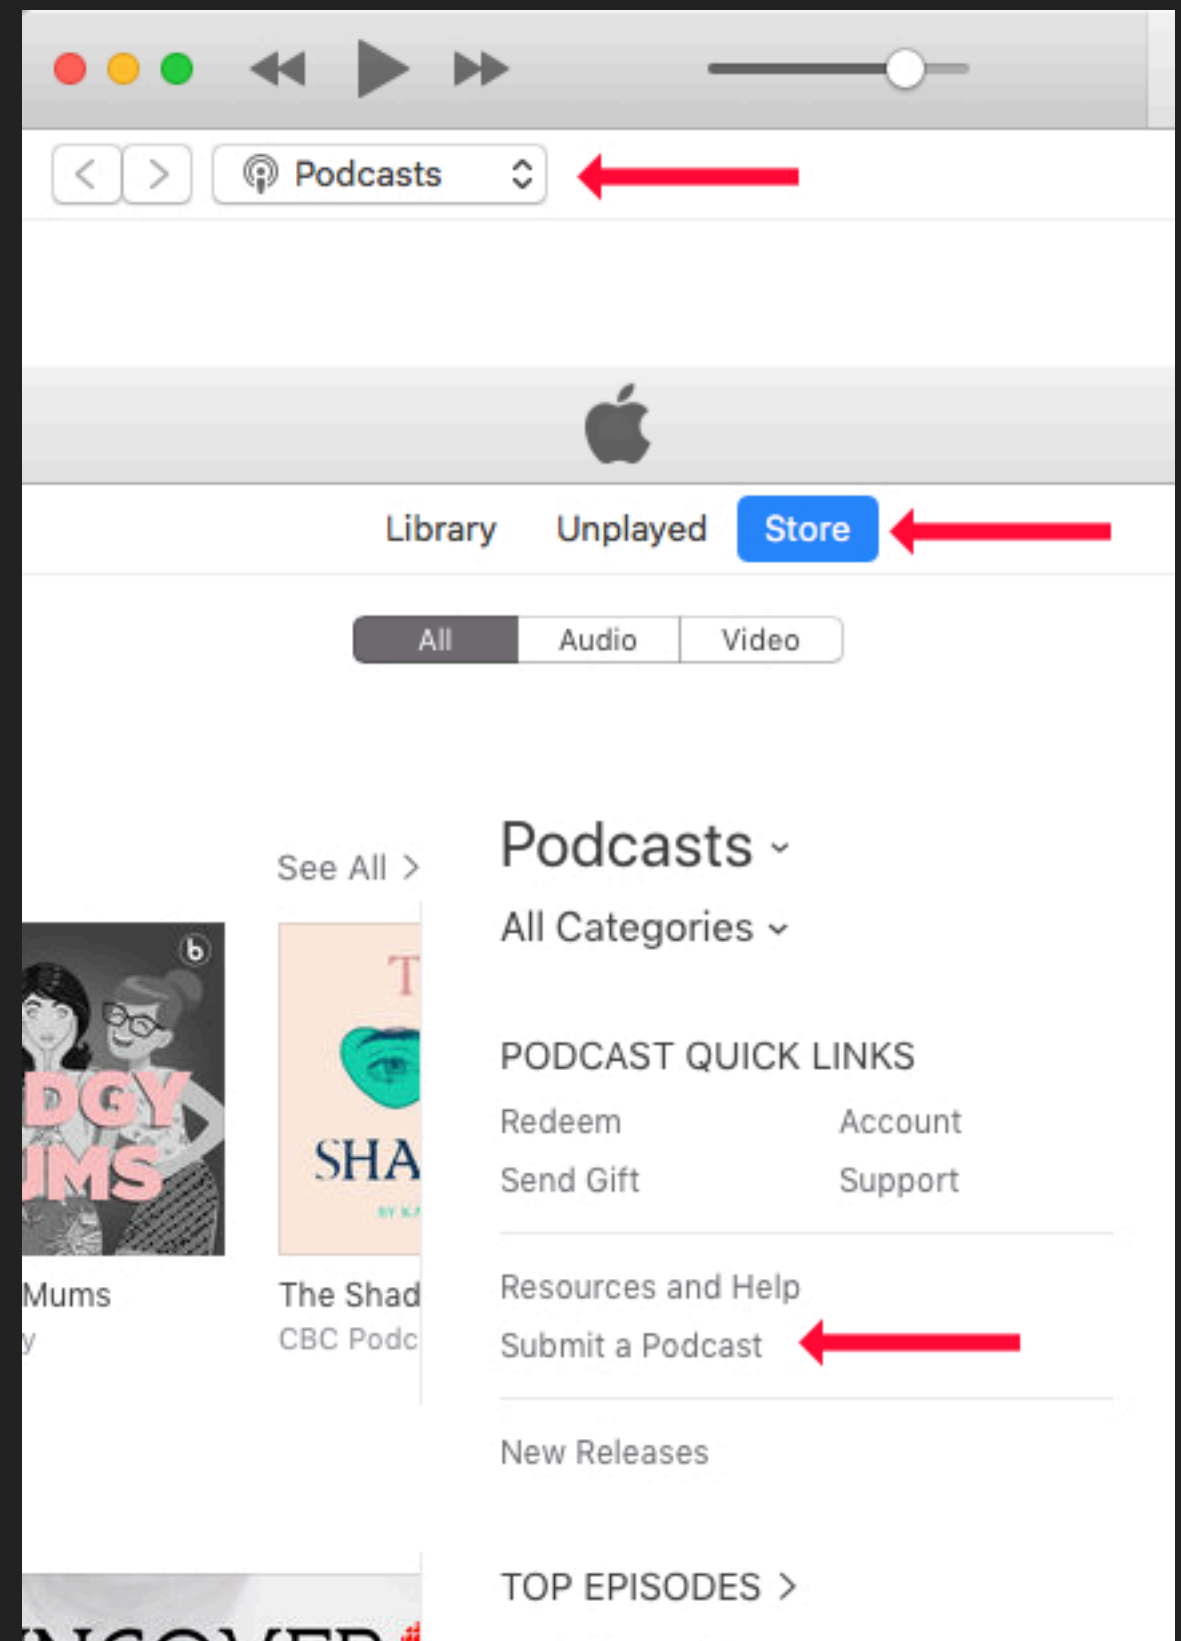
Podcasts

Library Unplayed Store

All Audio Video

See All >

DGY
JMS

T
SHA
BY KA

Mums
y

The Shad
CBC Podc

Podcasts ˅
All Categories ˅

PODCAST QUICK LINKS
Redeem Account
Send Gift Support

Resources and Help
Submit a Podcast

New Releases

TOP EPISODES >

NCOVER